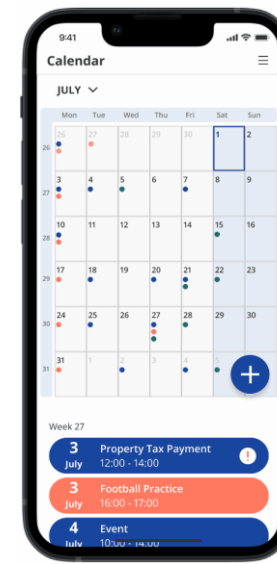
9:41

Calendar

JULY

| | Mon | Tue | Wed | Thu | Fri | Sat | Sun |
|---|---|---|---|---|---|---|---|
| 26 | 26 | 27 | 28 | 29 | 30 | 1 | 2 |
| 27 | 3 | 4 | 5 | 6 | 7 | 8 | 9 |
| 28 | 10 | 11 | 12 | 13 | 14 | 15 | 16 |
| 29 | 17 | 18 | 19 | 20 | 21 | 22 | 23 |
| 30 | 24 | 25 | 26 | 27 | 28 | 29 | 30 |
| 31 | 31 | 1 | 2 | 3 | 4 | 5 | 6 |

+

Week 27

3 July Property Tax Payment 12:00 - 14:00 !

3 July Football Practice 16:00 - 17:00

4 July Event 10:00 - 14:00